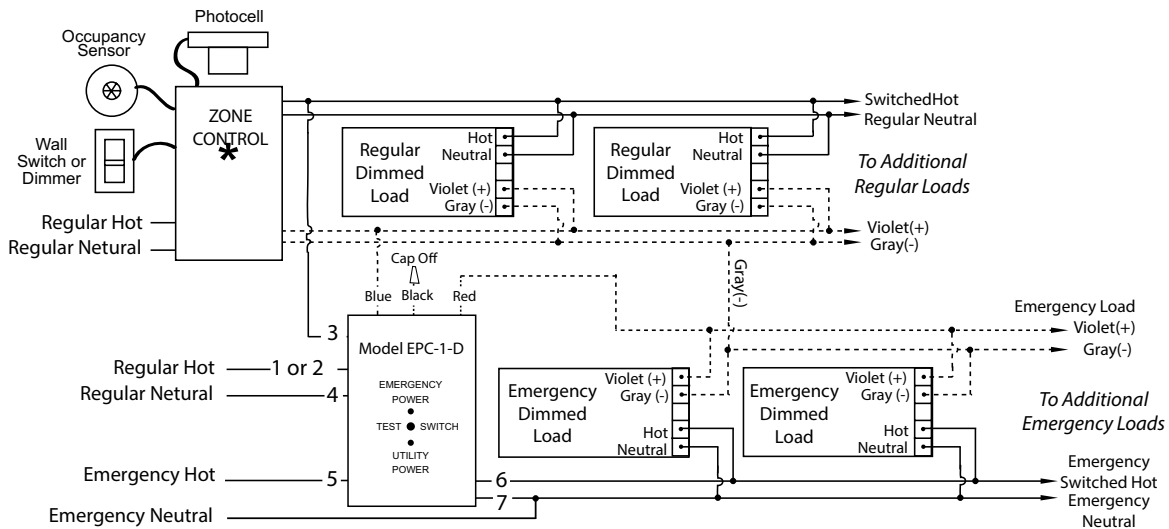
Photocell
Occupancy Sensor
Wall Switch or Dimmer
ZONE CONTROL
*
SwitchedHot
Regular Neutral
Regular Dimmed Load
Hot
Neutral
Violet (+)
Gray (-)
Regular Dimmed Load
Hot
Neutral
Violet (+)
Gray (-)
To Additional Regular Loads
Regular Hot
Regular Netural
Violet(+)
Gray(-)
Cap Off
Blue
Black
Red
Gray(-)
Emergency Load
Violet(+)
Gray(-)
3
Model EPC-1-D
Regular Hot
1 or 2
Regular Netural
4
EMERGENCY POWER
TEST SWITCH
UTILITY POWER
Emergency Dimmed Load
Violet (+)
Gray (-)
Hot
Neutral
Emergency Dimmed Load
Violet (+)
Gray (-)
Hot
Neutral
To Additional Emergency Loads
Emergency Hot
5
6
7
Emergency Switched Hot
Emergency Neutral
Emergency Neutral